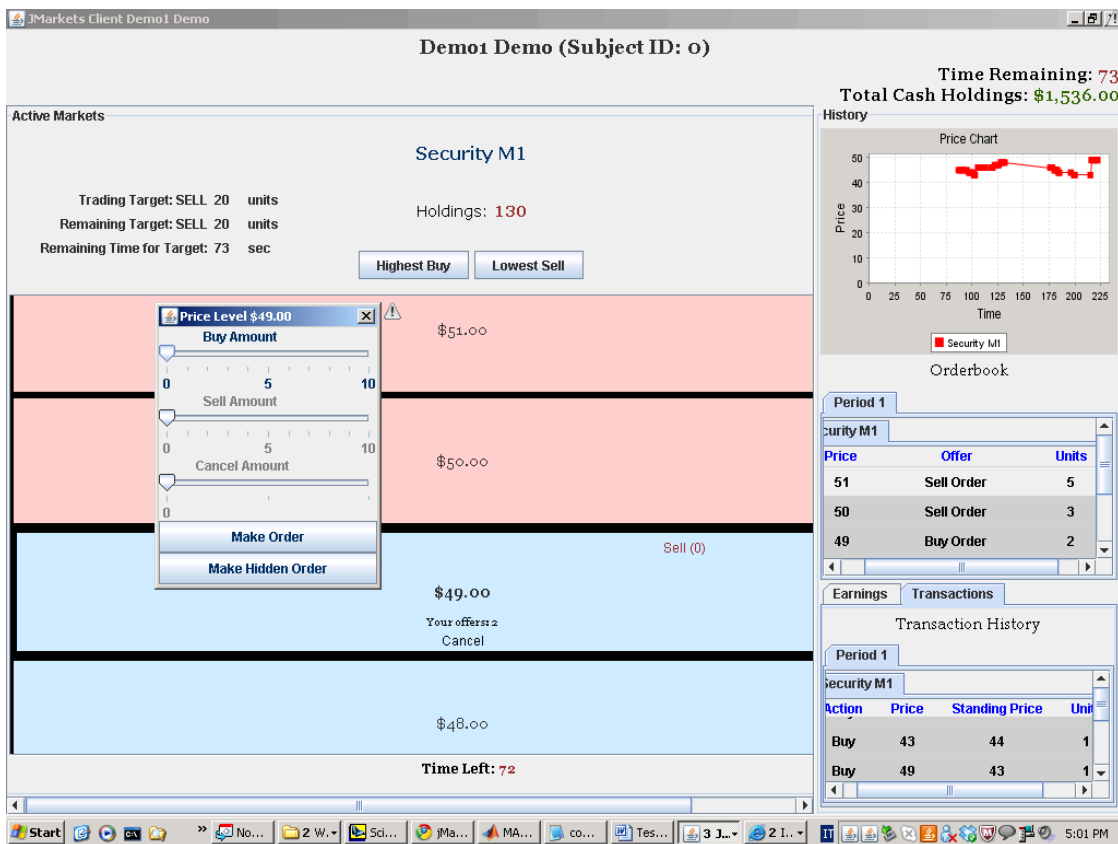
JMarkets Client Demo1 Demo

Demo1 Demo (Subject ID: 0)

Time Remaining: 73
Total Cash Holdings: $1,536.00

Active Markets

Security M1

Trading Target: SELL 20 units
Remaining Target: SELL 20 units
Remaining Time for Target: 73 sec

Holdings: 130

Highest Buy
Lowest Sell

Price Level $49.00
Buy Amount
0 5 10
Sell Amount
0 5 10
Cancel Amount
0
Make Order
Make Hidden Order

$51.00

$50.00

Sell (0)

$49.00
Your offers: 2
Cancel

$48.00

Time Left: 72

History

Price Chart

50
40
30
20
10
0
Price
0 25 50 75 100 125 150 175 200 225
Time

Security M1

Orderbook

Period 1

curity M1

| Price | Offer | Units |
|---|---|---|
| 51 | Sell Order | 5 |
| 50 | Sell Order | 3 |
| 49 | Buy Order | 2 |

Earnings
Transactions

Transaction History

Period 1

Security M1

| Action | Price | Standing Price | Unit |
|---|---|---|---|
| Buy | 43 | 44 | 1 |
| Buy | 49 | 43 | 1 |

Start
No...
2 W...
Sci...
jMa...
MA...
co...
Tes...
3 J...
2 I...
5:01 PM